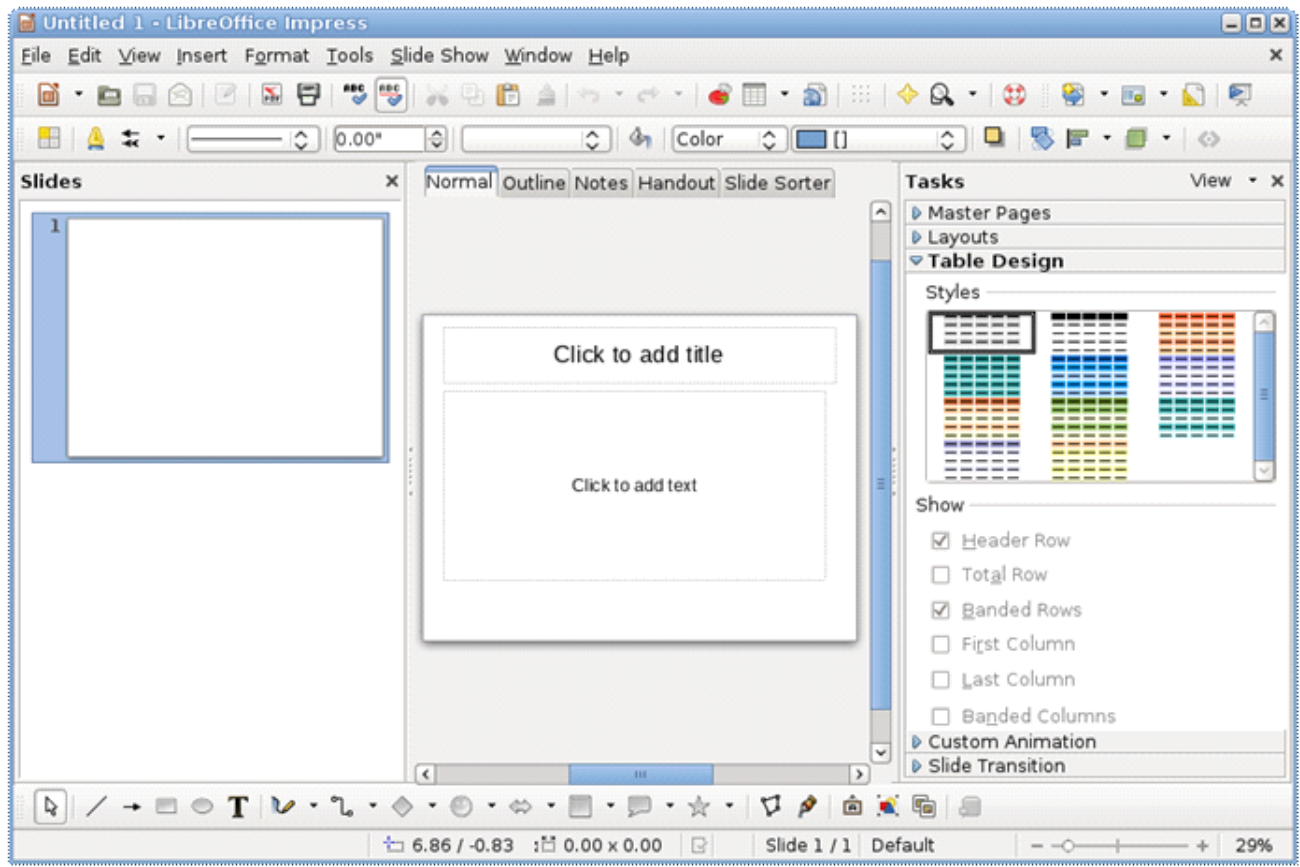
Untitled 1 - LibreOffice Impress

File Edit View Insert Format Tools Slide Show Window Help

0.00"

Color

[]

Slides

1

Normal Outline Notes Handout Slide Sorter

Click to add title

Click to add text

Tasks

View

Master Pages

Layouts

Table Design

Styles

Show

Header Row

Total Row

Banded Rows

First Column

Last Column

Banded Columns

Custom Animation

Slide Transition

6.86 / -0.83

0.00 x 0.00

Slide 1 / 1

Default

29%